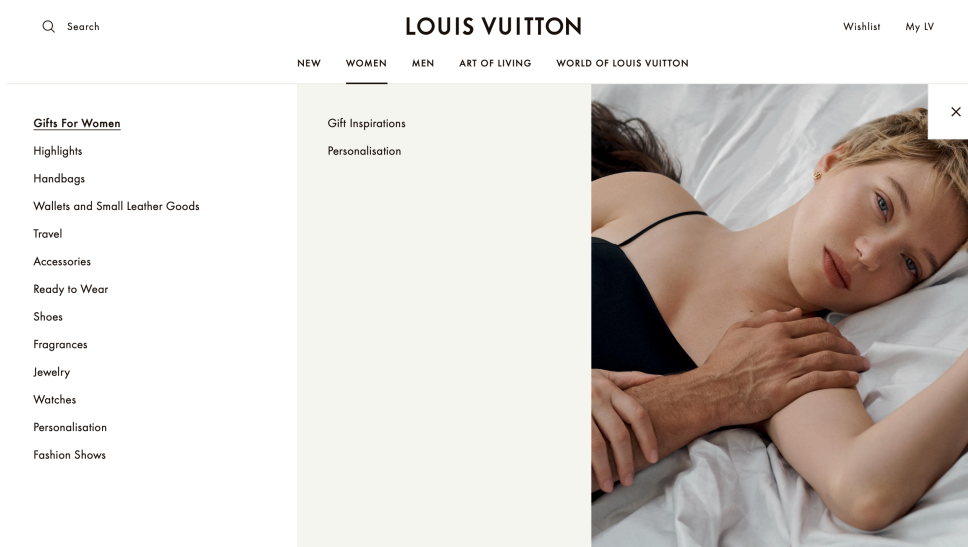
Search

LOUIS VUITTON

Wishlist My LV

NEW WOMEN MEN ART OF LIVING WORLD OF LOUIS VUITTON

Gifts For Women
Highlights
Handbags
Wallets and Small Leather Goods
Travel
Accessories
Ready to Wear
Shoes
Fragrances
Jewelry
Watches
Personalisation
Fashion Shows

Gift Inspirations
Personalisation